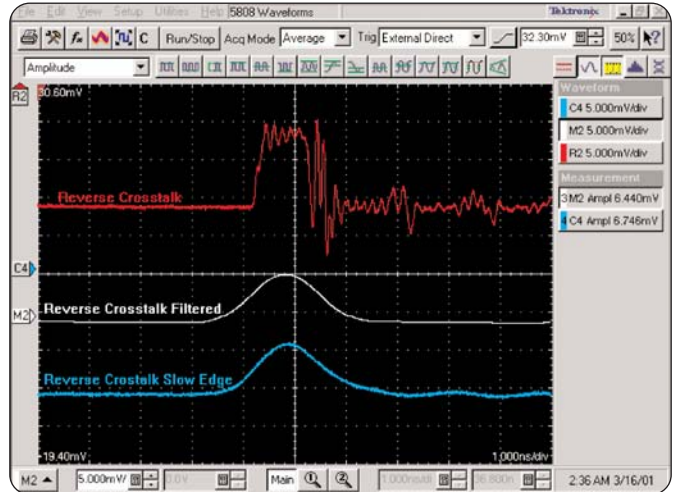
File Edit View Setup Utilities Help 5808 Waveforms

Tektronix

C Run/Stop Acq Mode Average Trig External Direct 32.30mV 50%

Amplitude

R2 30.60mV

Waveform

C4 5.000mV/div

M2 5.000mV/div

R2 5.000mV/div

Measurement

3M2 Ampl 6.440mV

C4 Ampl 6.746mV

Reverse Crosstalk

C4

M2 Reverse Crosstalk Filtered

Reverse Crostalk Slow Edge

-19.40mV

1.000ns/div

M2 5.000mV/ 0.0V Main 1.000ns/dt 36.800n

2:36 AM 3/16/01